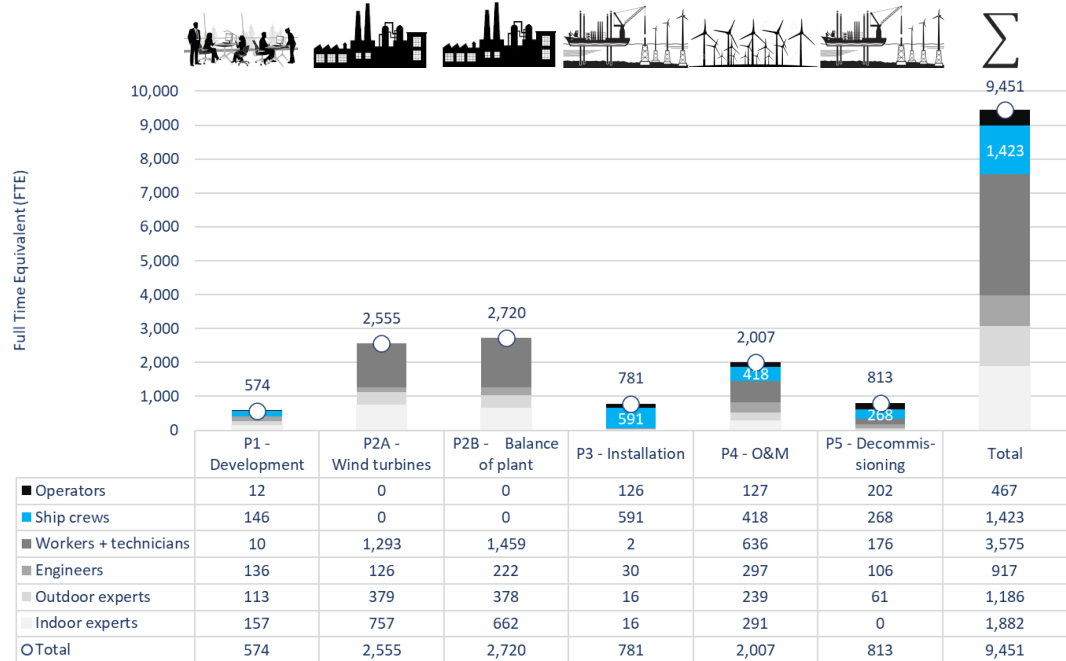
$\sum$

Full Time Equivalent (FTE)

10,000
9,000
8,000
7,000
6,000
5,000
4,000
3,000
2,000
1,000
0

574
2,555
2,720
781
591
2,007
418
813
268
9,451
1,423

| | P1 - Development | P2A - Wind turbines | P2B - Balance of plant | P3 - Installation | P4 - O&M | P5 - Decommissioning | Total |
|---|---|---|---|---|---|---|---|
| Operators | 12 | 0 | 0 | 126 | 127 | 202 | 467 |
| Ship crews | 146 | 0 | 0 | 591 | 418 | 268 | 1,423 |
| Workers + technicians | 10 | 1,293 | 1,459 | 2 | 636 | 176 | 3,575 |
| Engineers | 136 | 126 | 222 | 30 | 297 | 106 | 917 |
| Outdoor experts | 113 | 379 | 378 | 16 | 239 | 61 | 1,186 |
| Indoor experts | 157 | 757 | 662 | 16 | 291 | 0 | 1,882 |
| Total | 574 | 2,555 | 2,720 | 781 | 2,007 | 813 | 9,451 |